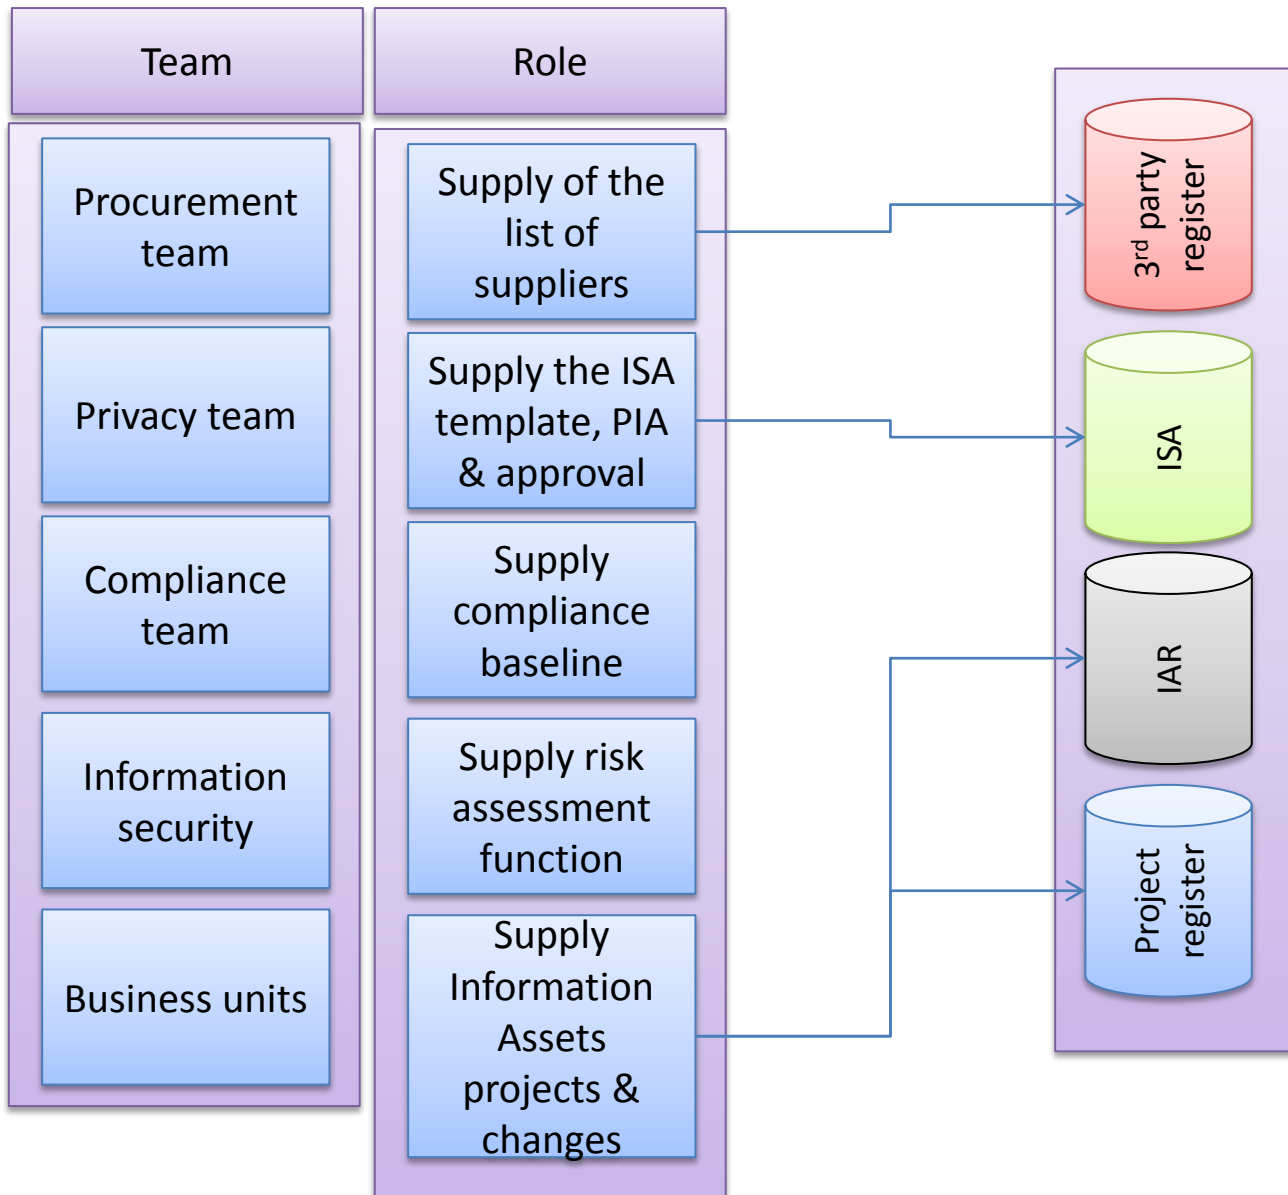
Team

Role

Procurement team

Privacy team

Compliance team

Information security

Business units

Supply of the list of suppliers

Supply the ISA template, PIA & approval

Supply compliance baseline

Supply risk assessment function

Supply Information Assets projects & changes

3$^{rd}$ party register

ISA

IAR

Project register